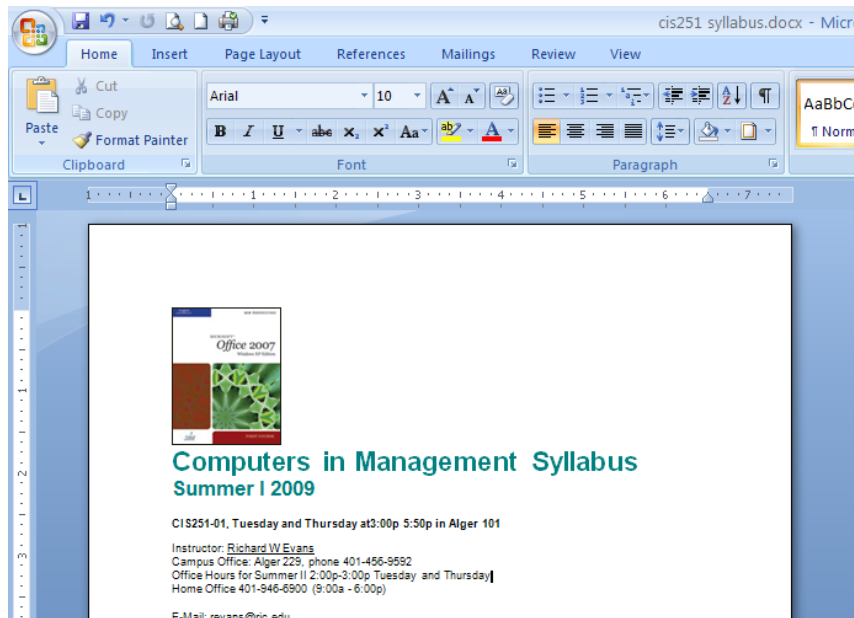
cis251 syllabus.docx - Micr

Home Insert Page Layout References Mailings Review View

Cut
Copy
Paste
Format Painter
Clipboard

Arial 10
B I U abe $x_2$ $x^2$ Aa
Font

Paragraph

AaBbC
¶ Norm

1 2 3 4 5 6 7

Office 2007

Computers in Management Syllabus
Summer I 2009

CIS251-01, Tuesday and Thursday at3:00p 5:50p in Alger 101

Instructor: Richard W Evans
Campus Office: Alger 229, phone 401-456-9592
Office Hours for Summer II 2:00p-3:00p Tuesday and Thursday
Home Office 401-946-6900 (9:00a - 6:00p)

E-Mail: revans@ric.edu